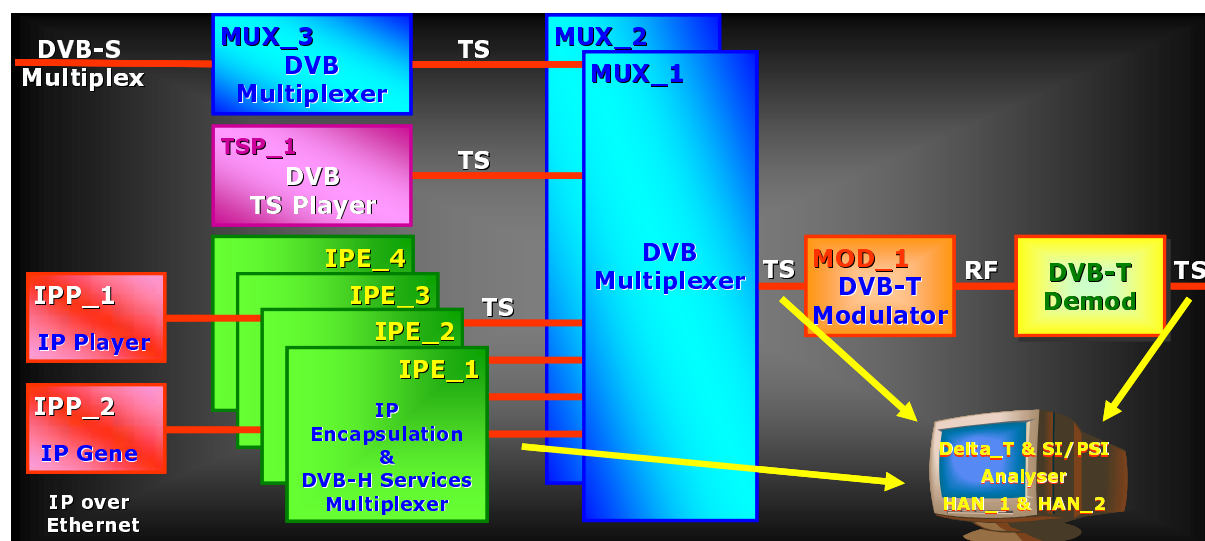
DVB-S Multiplex

MUX_3 DVB Multiplexer

TS

MUX_2

MUX_1

TSP_1 DVB TS Player

TS

IPE_4

IPE_3

IPE_2

IPE_1

IP Encapsulation & DVB-H Services Multiplexer

TS

IPP_1 IP Player

IPP_2 IP Gene

IP over Ethernet

DVB Multiplexer

TS

MOD_1 DVB-T Modulator

RF

DVB-T Demod

TS

Delta_T & SI/PSI Analyser HAN_1 & HAN_2